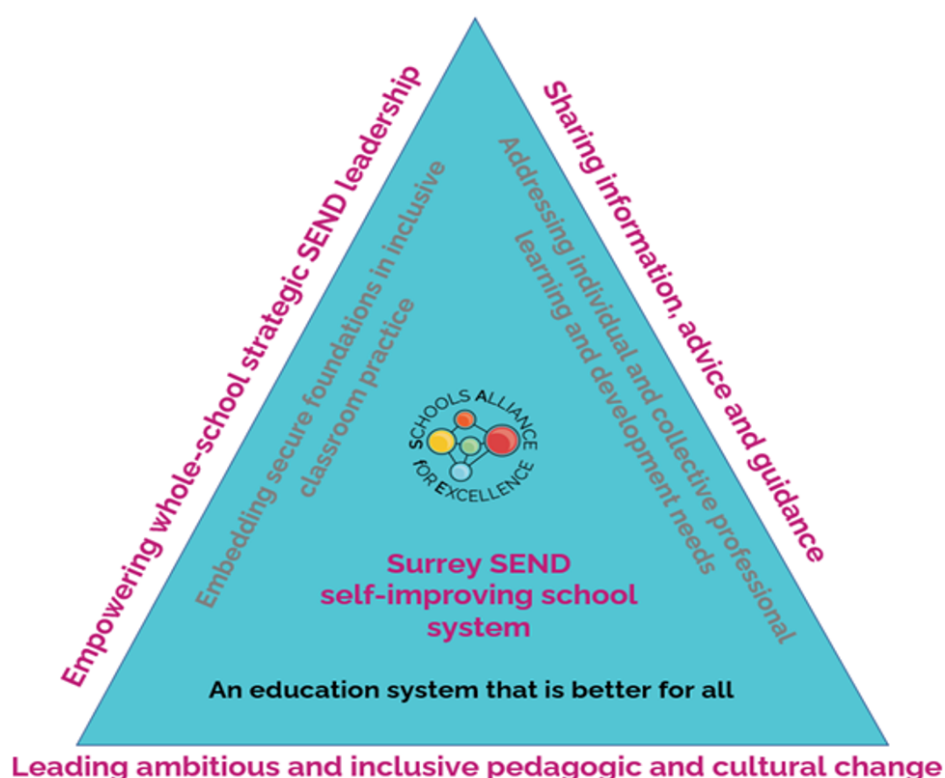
Empowering whole-school strategic SEND leadership

Sharing information, advice and guidance

Embedding secure foundations in inclusive classroom practice

Addressing individual and collective professional learning and development needs

SCHOOLS ALLIANCE FOR EXCELLENCE

Surrey SEND self-improving school system

An education system that is better for all

Leading ambitious and inclusive pedagogic and cultural change